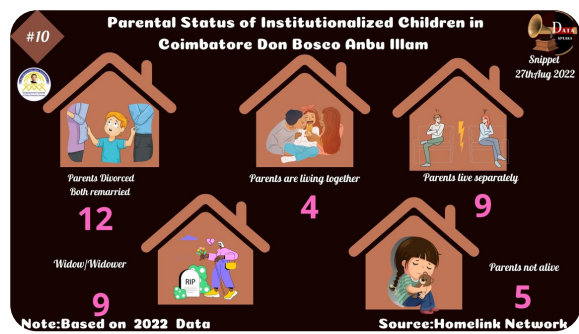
#10

Parental Status of Institutionalized Children in Coimbatore Don Bosco Anbu Illam

DATA SPEAKS

Snippet 27thAug 2022

Parents Divorced Both remarried

12

Parents are living together

4

Parents live separately

9

RIP

Widow/Widower

9

Parents not alive

5

Note:Based on 2022 Data

Source:Homelink Network